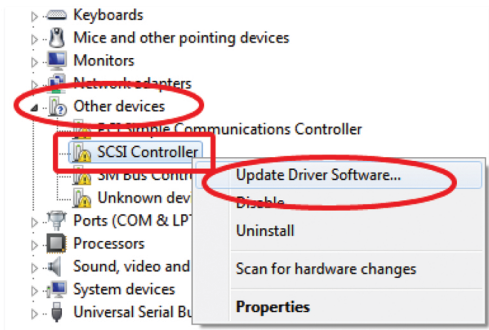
Keyboards
Mice and other pointing devices
Monitors
Network adapters
Other devices
PCI Simple Communications Controller
SCSI Controller
SM Bus Contro
Unknown dev
Ports (COM & LPT
Processors
Sound, video and
System devices
Universal Serial Bu

Update Driver Software...
Disable
Uninstall
Scan for hardware changes
Properties